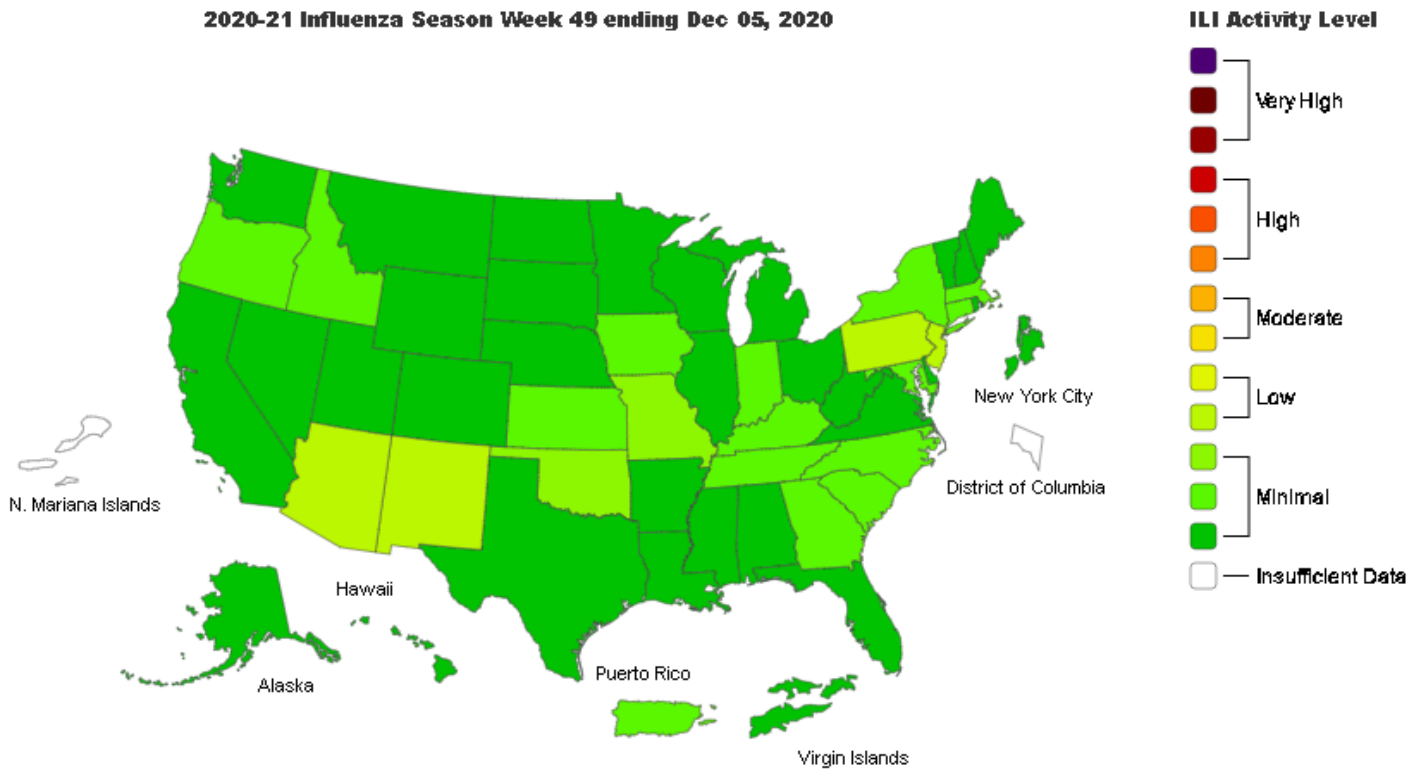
2020-21 Influenza Season Week 49 ending Dec 05, 2020

ILI Activity Level

Very High

High

Moderate

Low

Minimal

Insufficient Data

New York City

District of Columbia

N. Mariana Islands

Hawaii

Alaska

Puerto Rico

Virgin Islands